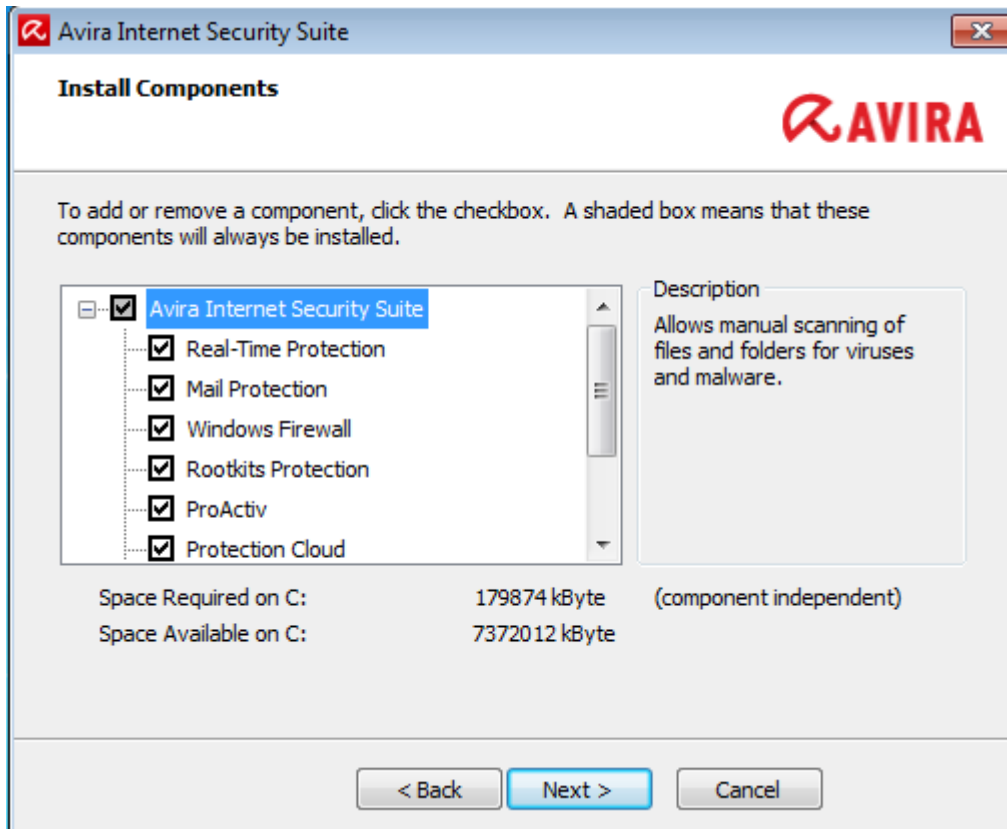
Avira Internet Security Suite

Install Components

AVIRA

To add or remove a component, click the checkbox. A shaded box means that these components will always be installed.

Avira Internet Security Suite
Real-Time Protection
Mail Protection
Windows Firewall
Rootkits Protection
ProActiv
Protection Cloud

Description
Allows manual scanning of files and folders for viruses and malware.

Space Required on C: 179874 kByte (component independent)
Space Available on C: 7372012 kByte

< Back
Next >
Cancel